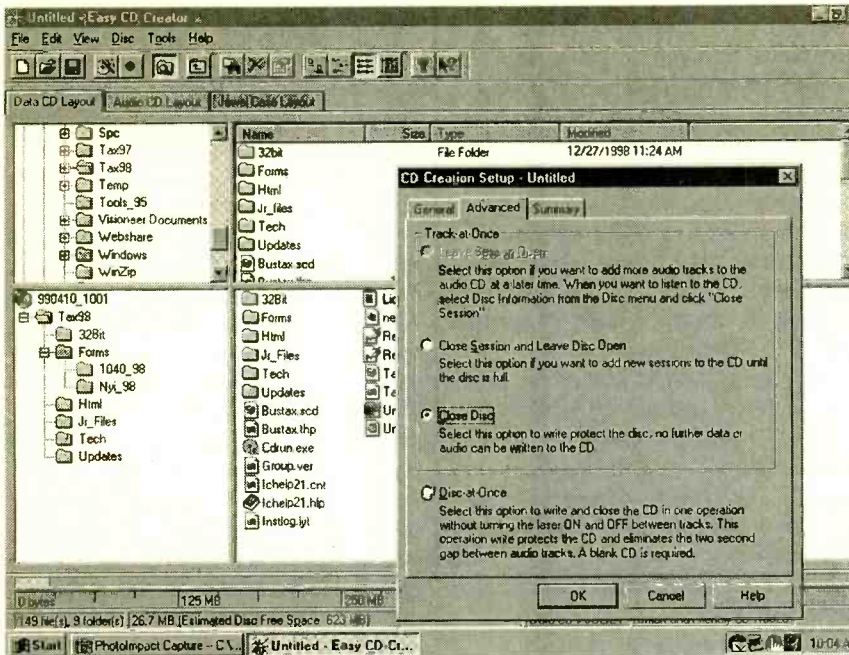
Untitled - Easy CD Creator

File Edit View Disc Tools Help

Data CD Layout | Audio CD Layout | Jewel Case Layout

Spc
Tax97
Tax98
Temp
Tools_95
Visioneer Documents
Webshare
Windows
WinZip

| Name | Size | Type | Modified |
|---|---|---|---|
| 32bit | | File Folder | 12/27/1998 11:24 AM |
| Forms | | | |
| Html | | | |
| Jr_files | | | |
| Tech | | | |
| Updates | | | |
| Bustax.scd | | | |

990410_1001
Tax98
32Bit
Forms
1040_98
Nyi_98
Html
Jr_Files
Tech
Updates

32Bit
Forms
Html
Jr_Files
Tech
Updates
Bustax.scd
Bustax.thp
Cdrun.exe
Group.ver
Ichelp21.cnt
Ichelp21.hlp
Instlog.lyt

CD Creation Setup - Untitled

General | Advanced | Summary

Track-at-Once

Leave Session Open
Select this option if you want to add more audio tracks to the audio CD at a later time. When you want to listen to the CD, select Disc Information from the Disc menu and click "Close Session"

Close Session and Leave Disc Open
Select this option if you want to add new sessions to the CD until the disc is full.

Close Disc
Select this option to write protect the disc, no further data or audio can be written to the CD.

Disc-at-Once
Select this option to write and close the CD in one operation without turning the laser ON and OFF between tracks. This operation write protects the CD and eliminates the two second gap between audio tracks. A blank CD is required.

OK | Cancel | Help

0 bytes | 125 MB | 250 MB

149 file(s), 9 folder(s) 26.7 MB Estimated Disc Free Space 623 MB

Start | PhotoImpact Capture - C:\... | Untitled - Easy CD-Cr... | 10:04 A